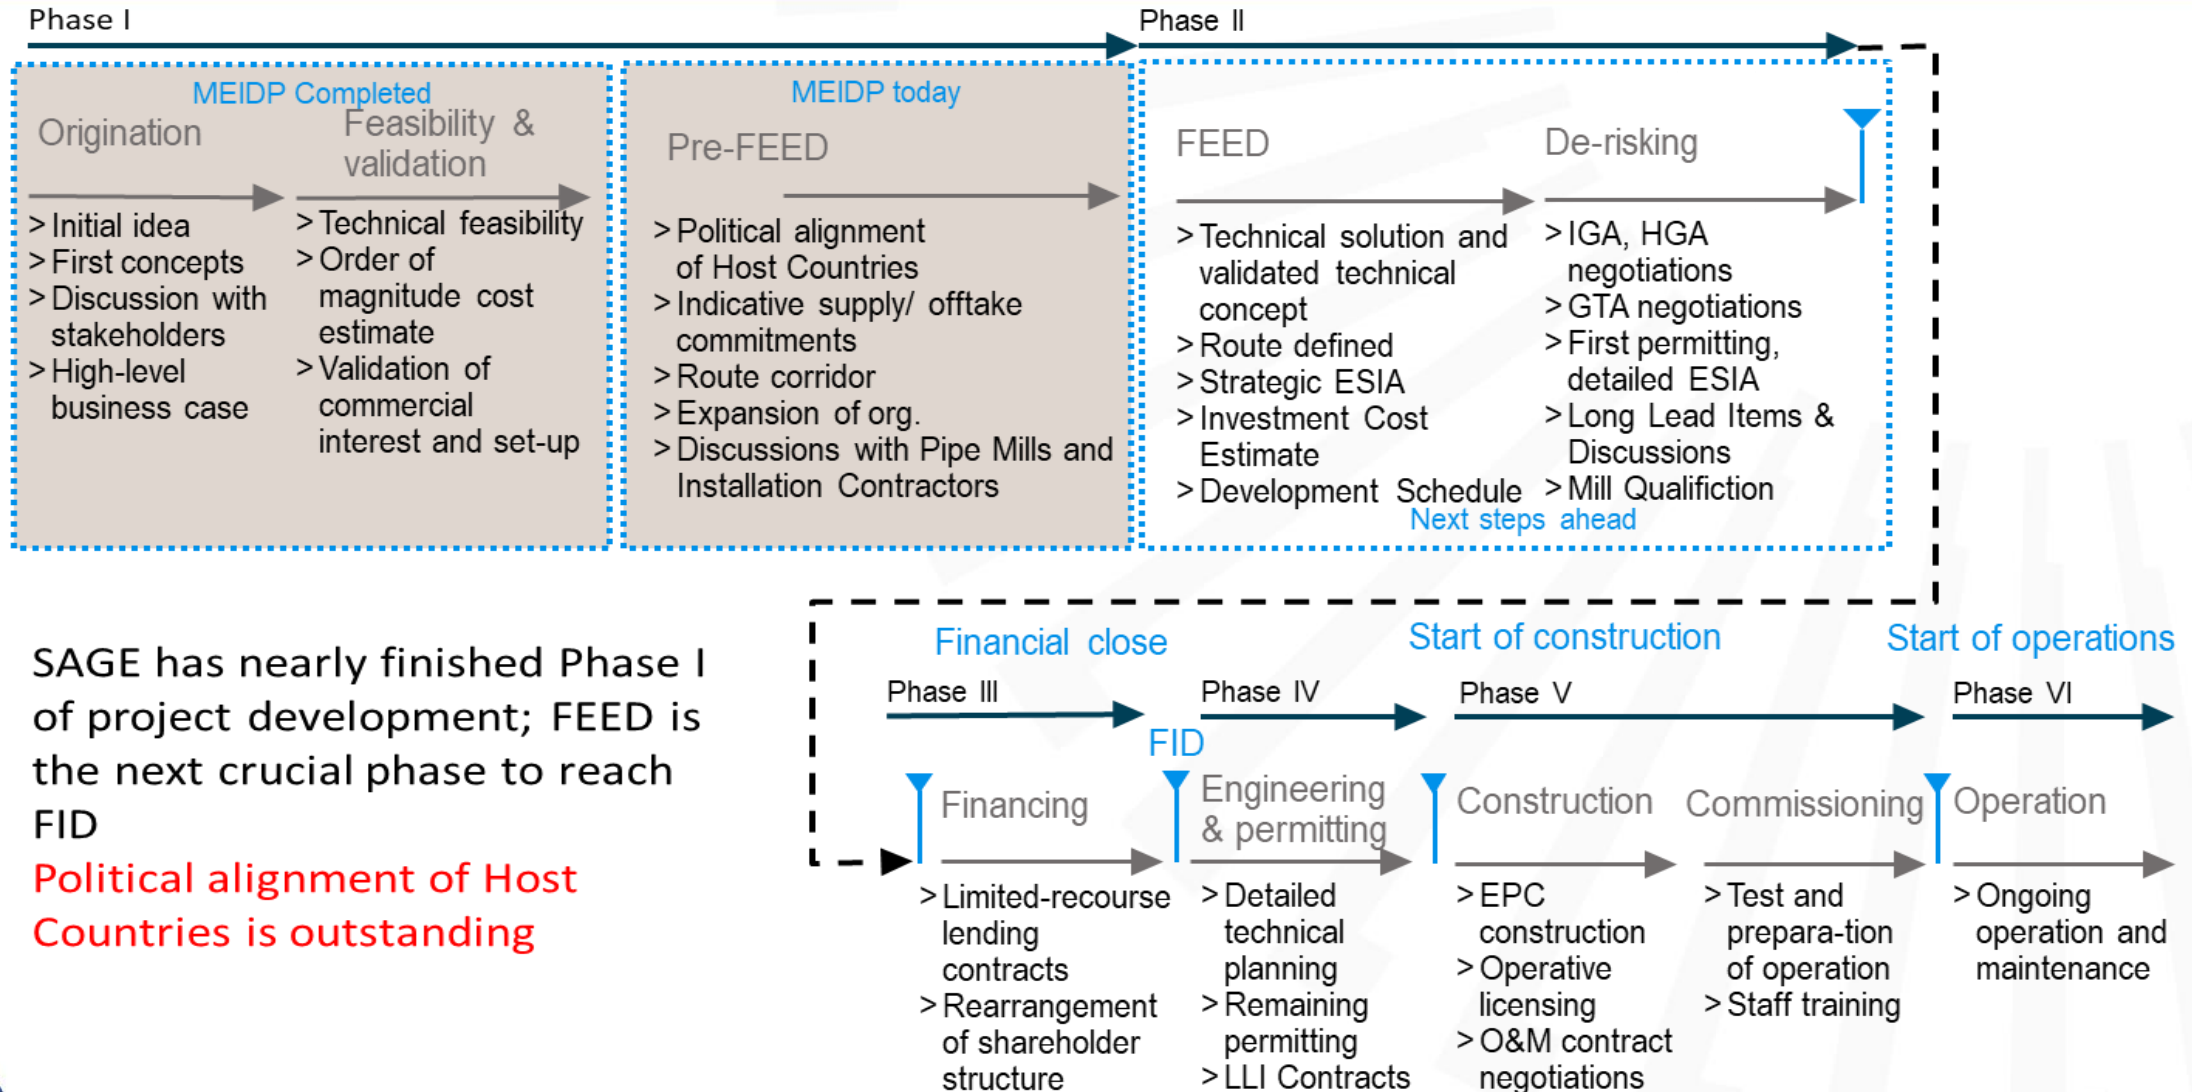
Phase I

Phase II

MEIDP Completed

Origination

Feasibility & validation

> Initial idea
> First concepts
> Discussion with stakeholders
> High-level business case

> Technical feasibility
> Order of magnitude cost estimate
> Validation of commercial interest and set-up

MEIDP today

Pre-FEED

> Political alignment of Host Countries
> Indicative supply/ offtake commitments
> Route corridor
> Expansion of org.
> Discussions with Pipe Mills and Installation Contractors

FEED

> Technical solution and validated technical concept
> Route defined
> Strategic ESIA
> Investment Cost Estimate
> Development Schedule

De-risking

> IGA, HGA negotiations
> GTA negotiations
> First permitting, detailed ESIA
> Long Lead Items & Discussions
> Mill Qualification

Next steps ahead

SAGE has nearly finished Phase I of project development; FEED is the next crucial phase to reach FID

Political alignment of Host Countries is outstanding

Financial close

Start of construction

Start of operations

Phase III

Phase IV

Phase V

Phase VI

FID

Financing

> Limited-recourse lending contracts
> Rearrangement of shareholder structure

Engineering & permitting

> Detailed technical planning
> Remaining permitting
> LLI Contracts

Construction

> EPC construction
> Operative licensing
> O&M contract negotiations

Commissioning

> Test and prepara-tion of operation
> Staff training

Operation

> Ongoing operation and maintenance